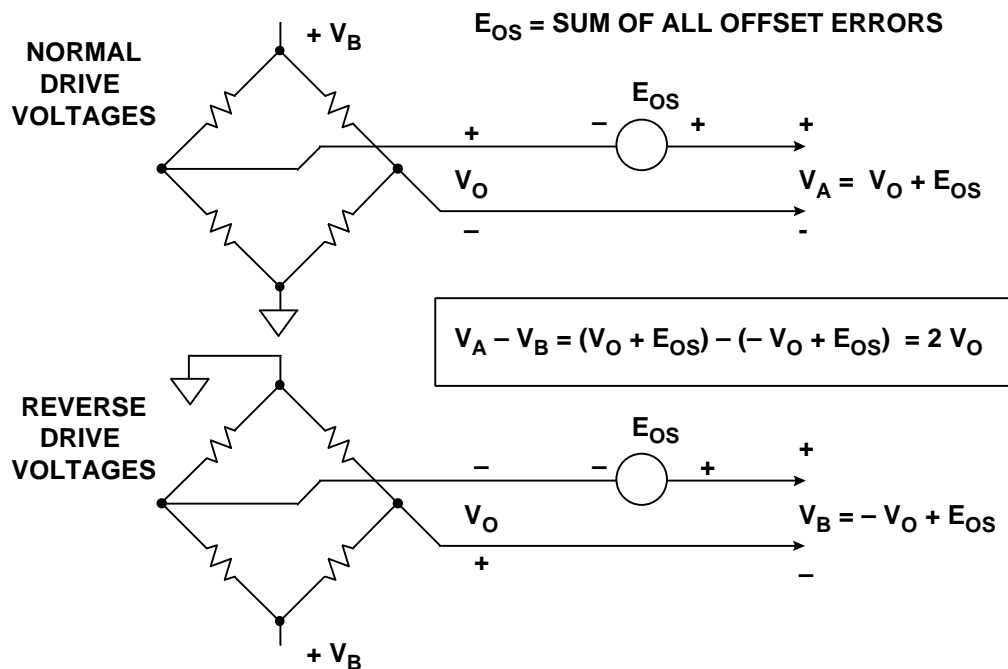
$E_{OS}$ = SUM OF ALL OFFSET ERRORS

NORMAL DRIVE VOLTAGES

$+ V_B$

$E_{OS}$

+ – + +

$V_O$

$V_A = V_O + E_{OS}$

– -

$V_A - V_B = (V_O + E_{OS}) - (- V_O + E_{OS}) = 2 V_O$

REVERSE DRIVE VOLTAGES

$E_{OS}$

– – + +

$V_O$

$V_B = - V_O + E_{OS}$

+ –

$+ V_B$